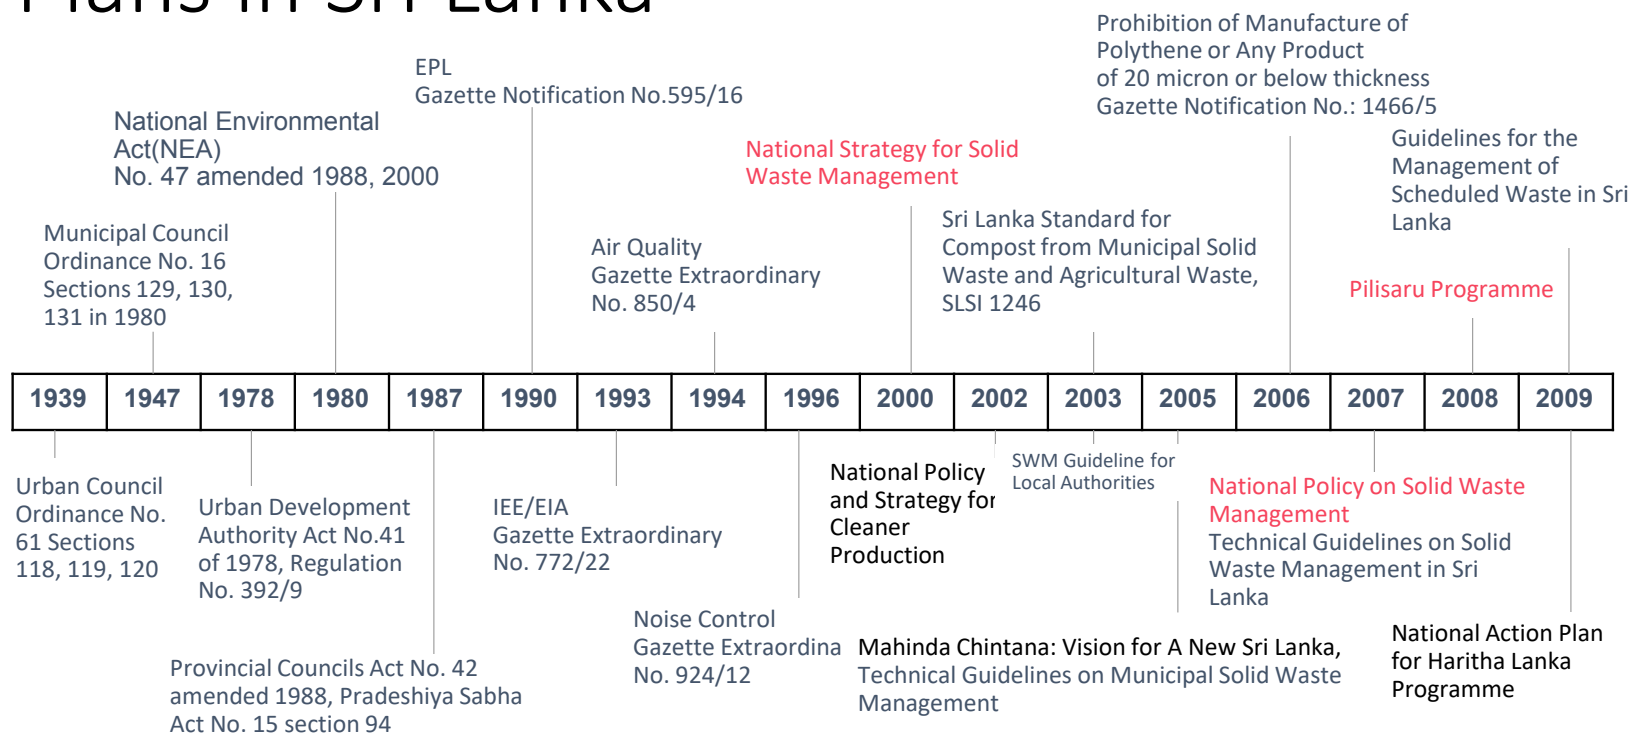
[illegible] in Sri Lanka

Prohibition of Manufacture of Polythene or Any Product of 20 micron or below thickness Gazette Notification No.: 1466/5

EPL
Gazette Notification No.595/16

National Environmental Act(NEA)
No. 47 amended 1988, 2000

Guidelines for the Management of Scheduled Waste in Sri Lanka

National Strategy for Solid Waste Management

Sri Lanka Standard for Compost from Municipal Solid Waste and Agricultural Waste, SLSI 1246

Municipal Council Ordinance No. 16 Sections 129, 130, 131 in 1980

Air Quality
Gazette Extraordinary
No. 850/4

Pilisaru Programme

| 1939 | 1947 | 1978 | 1980 | 1987 | 1990 | 1993 | 1994 | 1996 | 2000 | 2002 | 2003 | 2005 | 2006 | 2007 | 2008 | 2009 |
|---|---|---|---|---|---|---|---|---|---|---|---|---|---|---|---|---|

Urban Council Ordinance No. 61 Sections 118, 119, 120

Urban Development Authority Act No.41 of 1978, Regulation No. 392/9

IEE/EIA
Gazette Extraordinary
No. 772/22

National Policy and Strategy for Cleaner Production

SWM Guideline for Local Authorities

National Policy on Solid Waste Management
Technical Guidelines on Solid Waste Management in Sri Lanka

Noise Control
Gazette Extraordina
No. 924/12

Mahinda Chintana: Vision for A New Sri Lanka,
Technical Guidelines on Municipal Solid Waste Management

National Action Plan for Haritha Lanka Programme

Provincial Councils Act No. 42 amended 1988, Pradeshiya Sabha Act No. 15 section 94